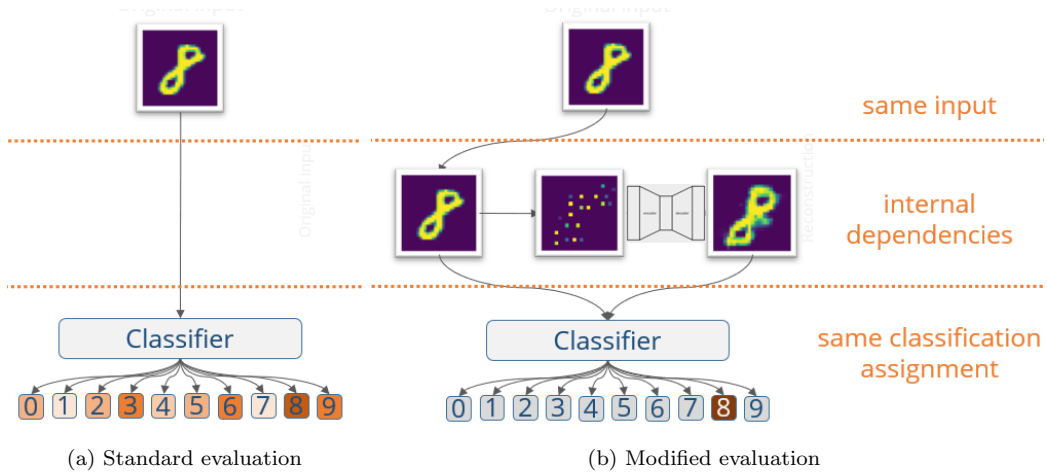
Original input

Original input

same input

Original input

Reconstructi

internal dependencies

Classifier

Classifier

same classification assignment

0 1 2 3 4 5 6 7 8 9

0 1 2 3 4 5 6 7 8 9

(a) Standard evaluation

(b) Modified evaluation